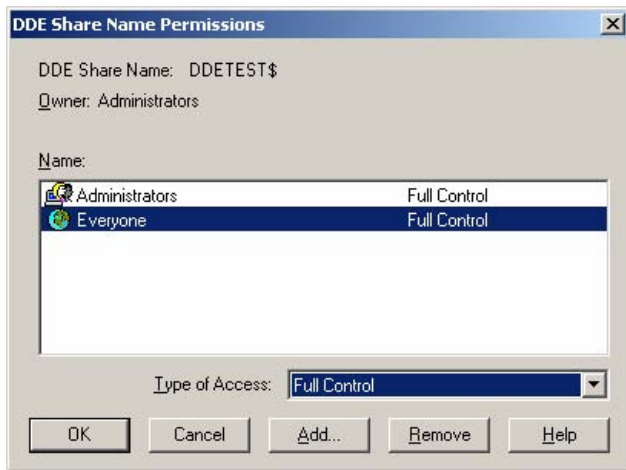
DDE Share Name Permissions

DDE Share Name: DDETEST$

Owner: Administrators

Name:

| | |
|---|---|
| Administrators | Full Control |
| Everyone | Full Control |

Type of Access: Full Control

OK Cancel Add... Remove Help